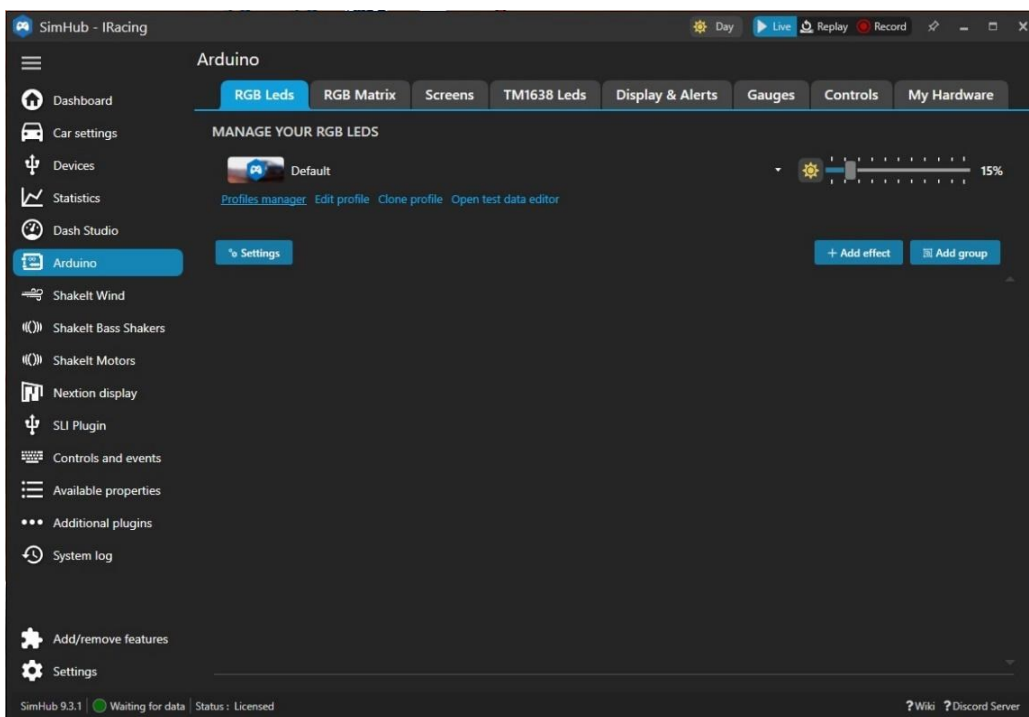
SimHub - IRacing

Day Live Replay Record

Arduino

Dashboard
Car settings
Devices
Statistics
Dash Studio
Arduino
ShakeIt Wind
ShakeIt Bass Shakers
ShakeIt Motors
Nextion display
SLI Plugin
Controls and events
Available properties
Additional plugins
System log

Add/remove features
Settings

RGB Leds
RGB Matrix
Screens
TM1638 Leds
Display & Alerts
Gauges
Controls
My Hardware

MANAGE YOUR RGB LEDS

Default

15%

Profiles manager Edit profile Clone profile Open test data editor

Settings

+ Add effect
Add group

SimHub 9.3.1 | Waiting for data | Status : Licensed

?Wiki ?Discord Server